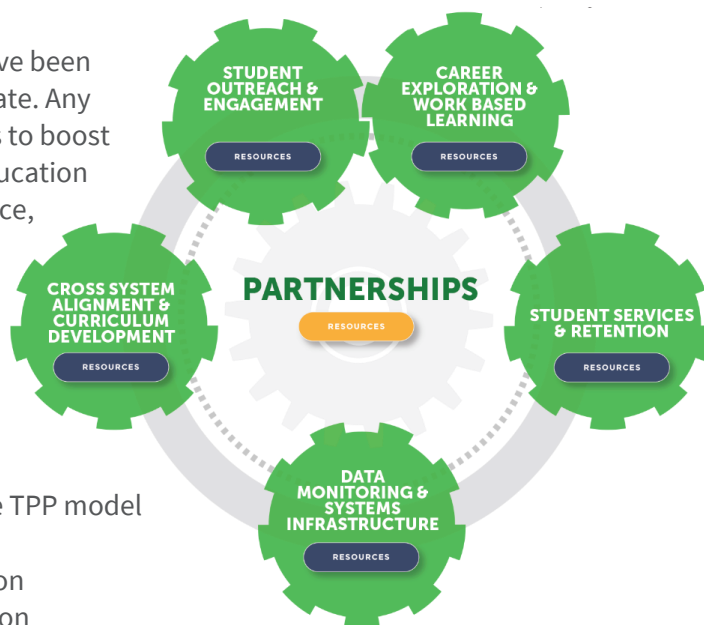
ve been
ate. Any
s to boost
ucation
ce,

e TPP model

on
on

STUDENT OUTREACH & ENGAGEMENT

RESOURCES

CAREER EXPLORATION & WORK BASED LEARNING

RESOURCES

CROSS SYSTEM ALIGNMENT & CURRICULUM DEVELOPMENT

RESOURCES

PARTNERSHIPS

RESOURCES

STUDENT SERVICES & RETENTION

RESOURCES

DATA MONITORING & SYSTEMS INFRASTRUCTURE

RESOURCES